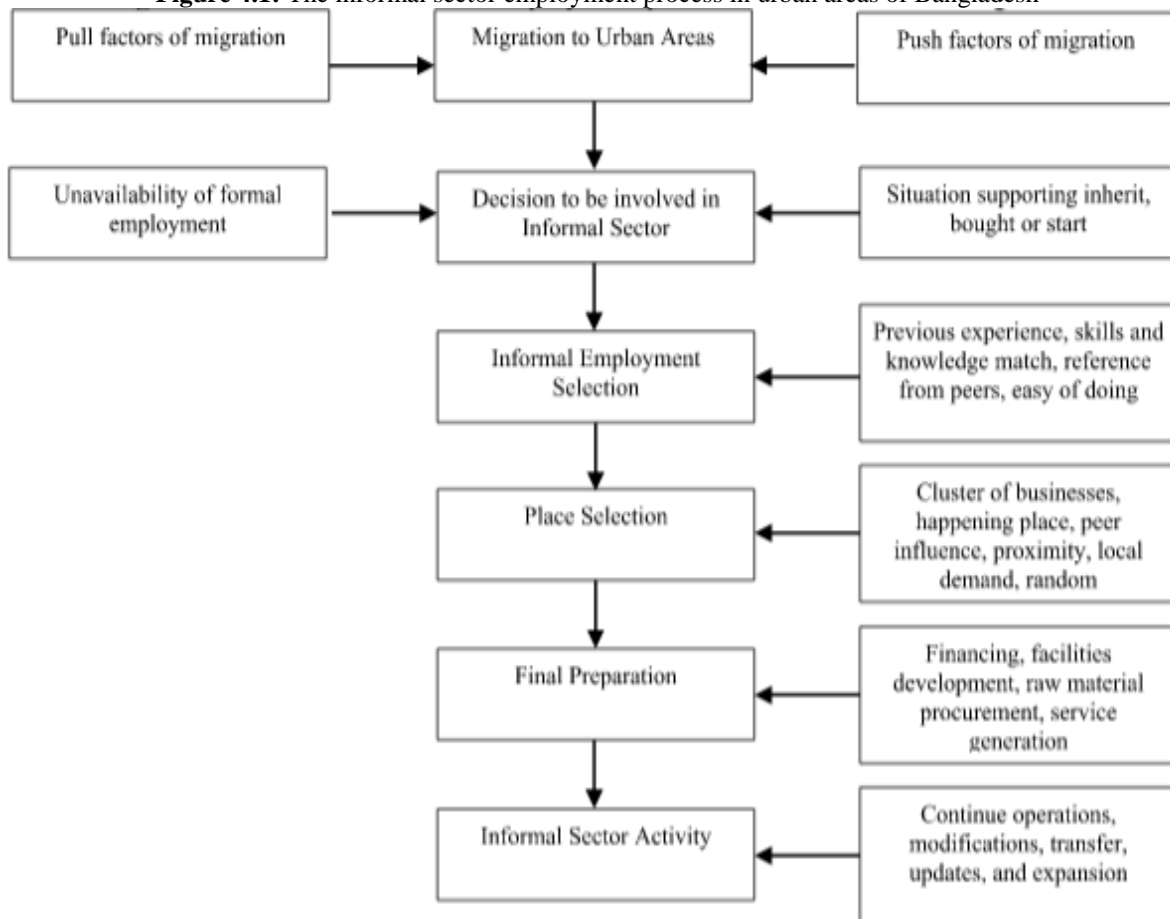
Figure 4.1: The informal sector employment process in urban areas of Bangladesh

Pull factors of migration

Migration to Urban Areas

Push factors of migration

Unavailability of formal employment

Decision to be involved in Informal Sector

Situation supporting inherit, bought or start

Informal Employment Selection

Previous experience, skills and knowledge match, reference from peers, easy of doing

Place Selection

Cluster of businesses, happening place, peer influence, proximity, local demand, random

Final Preparation

Financing, facilities development, raw material procurement, service generation

Informal Sector Activity

Continue operations, modifications, transfer, updates, and expansion